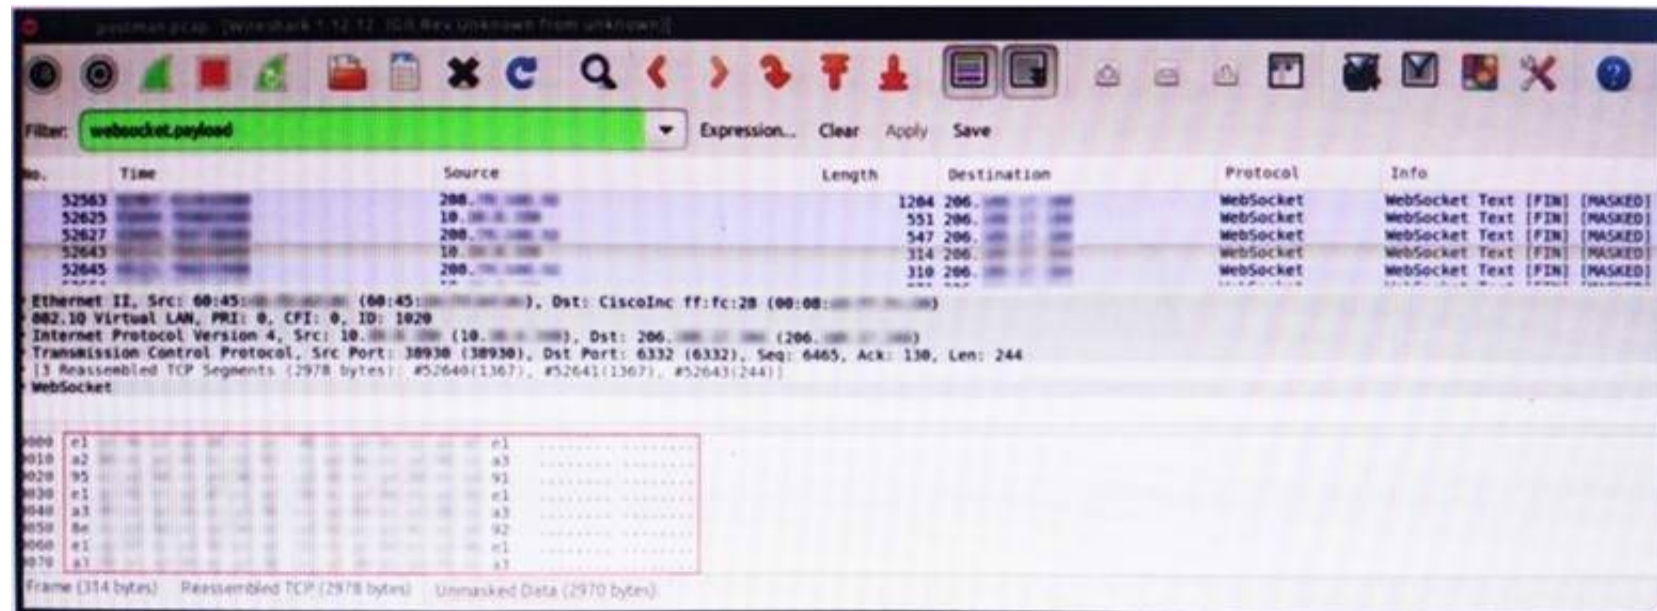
postman.pcap [Wireshark 1.12.12 (Git Rev Unknown from unknown)]

Filter: websocket.payload Expression... Clear Apply Save

| No. | Time | Source | Length | Destination | Protocol | Info |
|---|---|---|---|---|---|---|
| 52563 | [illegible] | 208.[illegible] | 1204 | 206.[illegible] | WebSocket | WebSocket Text [FIN] [MASKED] |
| 52625 | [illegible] | 10.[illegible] | 551 | 206.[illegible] | WebSocket | WebSocket Text [FIN] [MASKED] |
| 52627 | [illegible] | 208.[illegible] | 547 | 206.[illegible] | WebSocket | WebSocket Text [FIN] [MASKED] |
| 52643 | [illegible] | 10.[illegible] | 314 | 206.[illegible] | WebSocket | WebSocket Text [FIN] [MASKED] |
| 52645 | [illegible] | 208.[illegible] | 310 | 206.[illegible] | WebSocket | WebSocket Text [FIN] [MASKED] |

Ethernet II, Src: 60:45:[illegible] (60:45:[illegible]), Dst: CiscoInc ff:fc:28 (00:08:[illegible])
802.1Q Virtual LAN, PRI: 0, CFI: 0, ID: 1020
Internet Protocol Version 4, Src: 10.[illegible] (10.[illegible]), Dst: 206.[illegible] (206.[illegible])
Transmission Control Protocol, Src Port: 38930 (38930), Dst Port: 6332 (6332), Seq: 6465, Ack: 130, Len: 244
[3 Reassembled TCP Segments (2978 bytes): #52640(1367), #52641(1367), #52643(244)]
WebSocket

0000 e1 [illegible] e1
0010 a2 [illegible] a3
0020 95 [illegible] 91
0030 e1 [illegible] e1
0040 a3 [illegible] a3
0050 8e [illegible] 92
0060 e1 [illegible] e1
0070 a1 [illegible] a3

Frame (314 bytes) Reassembled TCP (2978 bytes) Unmasked Data (2970 bytes)